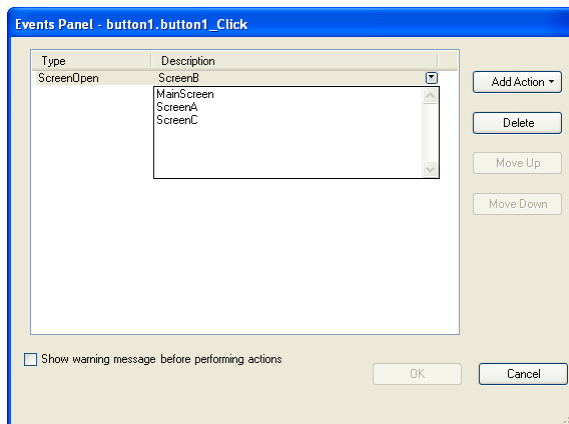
Events Panel - button1.button1_Click

| Type | Description |
|---|---|
| ScreenOpen | ScreenB |

MainScreen
ScreenA
ScreenC

Add Action
Delete
Move Up
Move Down

Show warning message before performing actions

OK
Cancel